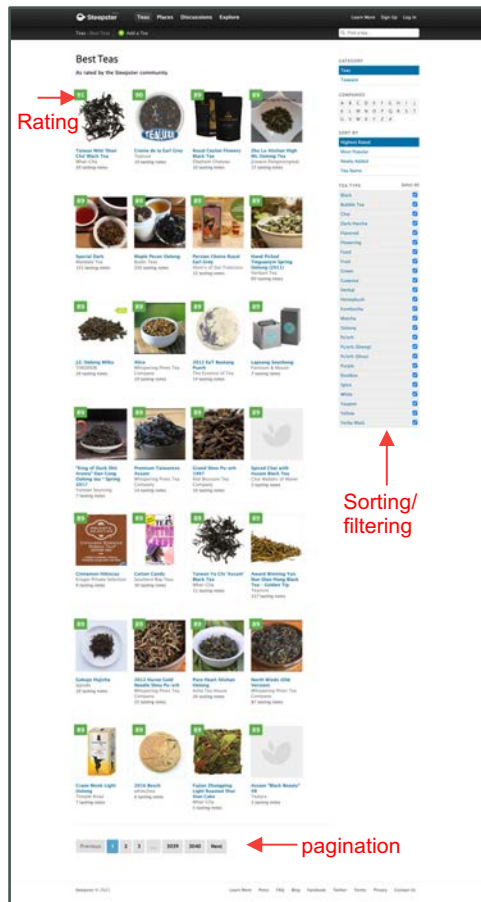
Steepster Teas Places Discussions Explore Learn More Sign Up Log In

Teas / Best Teas Add a Tea

Best Teas

As rated by the Steepster community

Rating

91 Taiwan Wild "Mao Cha" Black Tea
90 Creme de la Earl Grey
89 Royal Ceylon Flowers Black Tea
89 Zhu Lu Alishan High Mt. Oolong Tea

89 Special Dark
89 Maple Pecan Oolong
89 Persian Chone Royal Earl Grey
89 Hand Picked Tieguanyin Spring Oolong (2011)

89 J.C. Oolong Milky
89 Alice
89 2012 DaT Baozang Punch
89 Lapsang Souchong

89 "King of Dark Shit Aroma" Dan Cong Oolong tea * Spring 2017
89 Premium Taiwanese Assam
89 Grand Shou Pu-erh 1997
89 Spiced Chai with Assam Black Tea

89 Cinnamon Hibiscus
89 Cotton Candy
89 Taiwan Yu Chi 'Assam' Black Tea
89 Award Winning Yun Nan Dian Hong Black Tea - Golden Tip

89 Gokuyo Hojicha
89 2012 Hunan Gold Needle Shou Pu-erh
89 Pure Heart Shizhan Oolong
89 North Winds (Old Version)

89 Crane Brook Light Oolong
89 2016 Beach
89 Fujian Zhangping Light Roasted Shui Xian Cake
89 Assam "Black Beauty" CR

Previous 1 2 3 ... 2039 2040 Next

pagination

CATEGORY
Teas
Teaware

COMPANIES

SORT BY
Highest Rated
Most Popular
Newly Added
Tea Name

TEA TYPE
Black
Bubble Tea
Chai
Dark Mocha
Flavored
Flowering
Food
Fruit
Green
Guayusa
Herbal
Honeybush
Kombucha
Matcha
Oolong
Pu'erh
Pu'erh (Sheng)
Pu'erh (Shou)
Purple
Rooibos
Spice
White
Yaupon
Yellow
Yerba Maté

Sorting/ filtering

Steepster © 2021 Learn More Press FAQ Blog Facebook Twitter Terms Privacy Contact Us